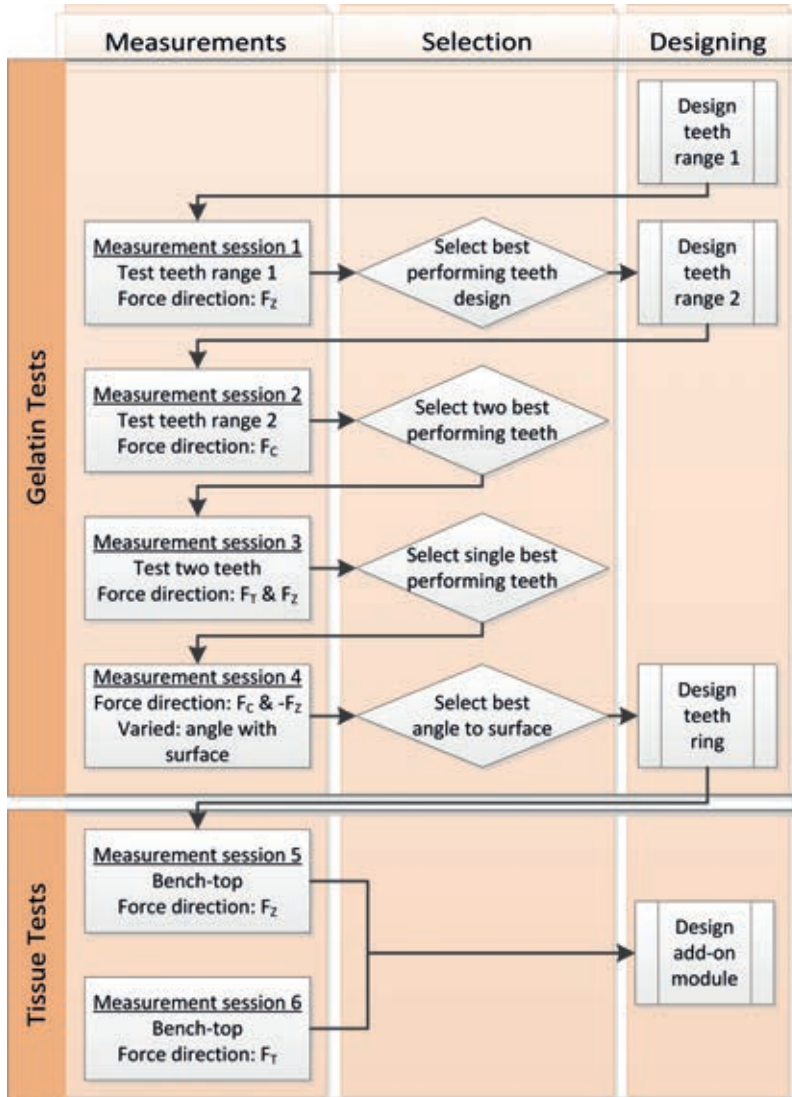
Measurements

Selection

Designing

Gelatin Tests

Design teeth range 1

Measurement session 1
Test teeth range 1
Force direction: $F_Z$

Select best performing teeth design

Design teeth range 2

Measurement session 2
Test teeth range 2
Force direction: $F_C$

Select two best performing teeth

Measurement session 3
Test two teeth
Force direction: $F_T$ & $F_Z$

Select single best performing teeth

Measurement session 4
Force direction: $F_C$ & $-F_Z$
Varied: angle with surface

Select best angle to surface

Design teeth ring

Tissue Tests

Measurement session 5
Bench-top
Force direction: $F_Z$

Design add-on module

Measurement session 6
Bench-top
Force direction: $F_T$